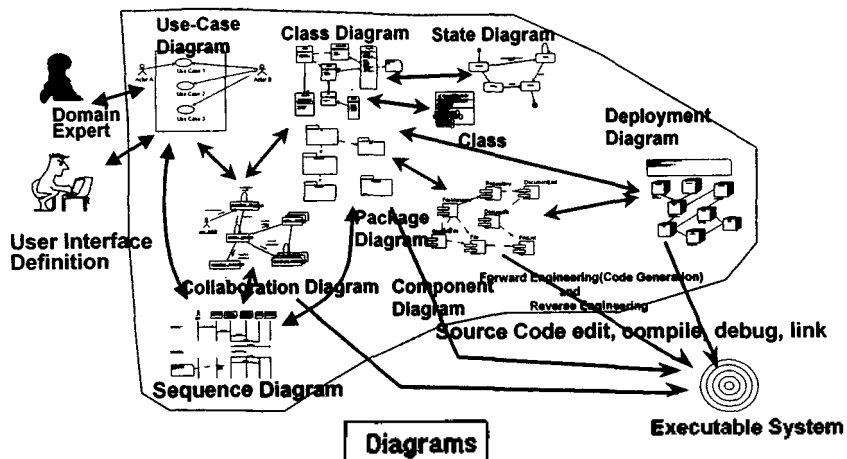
Use-Case Diagram

Actor A

Use Case 1

Use Case 2

Use Case 3

Actor B

Class Diagram

State Diagram

Domain Expert

Class

Deployment Diagram

User Interface Definition

Package Diagram

Collaboration Diagram

Component Diagram

Forward Engineering(Code Generation) and Reverse Engineering

Source Code edit, compile, debug, link

Sequence Diagram

Executable System

Diagrams